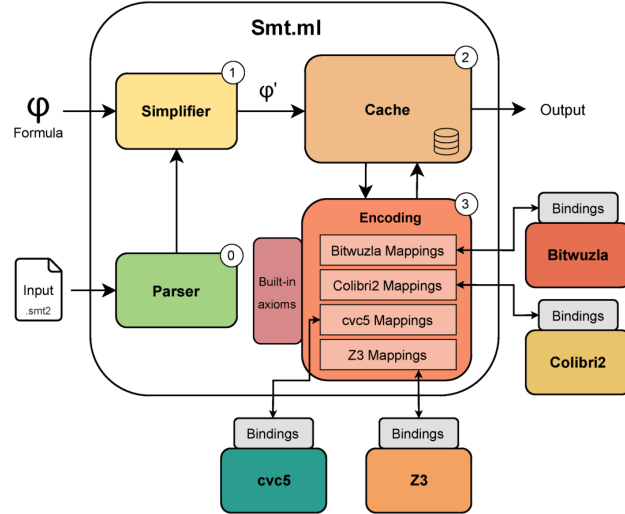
Smt.ml

φ
Formula

1
Simplifier

φ'

2
Cache

Output

3
Encoding

Bitwuzla Mappings
Colibri2 Mappings
cvc5 Mappings
Z3 Mappings

Built-in axioms

Bindings
Bitwuzla

Bindings
Colibri2

Input
.smt2

0
Parser

Bindings
cvc5

Bindings
Z3